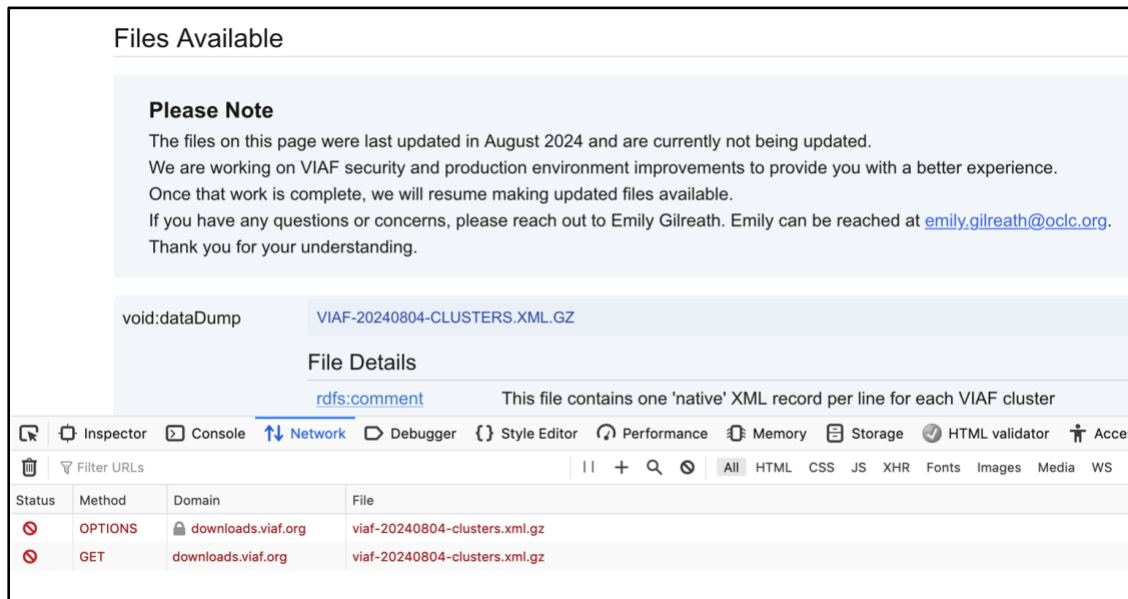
Files Available

Please Note
The files on this page were last updated in August 2024 and are currently not being updated.
We are working on VIAF security and production environment improvements to provide you with a better experience.
Once that work is complete, we will resume making updated files available.
If you have any questions or concerns, please reach out to Emily Gilreath. Emily can be reached at emily.gilreath@oclc.org.
Thank you for your understanding.

void:dataDump VIAF-20240804-CLUSTERS.XML.GZ

File Details
rdfs:comment This file contains one 'native' XML record per line for each VIAF cluster

Inspector Console Network Debugger Style Editor Performance Memory Storage HTML validator Acce

Filter URLs All HTML CSS JS XHR Fonts Images Media WS

| Status | Method | Domain | File |
|---|---|---|---|
| | OPTIONS | downloads.viaf.org | viaf-20240804-clusters.xml.gz |
| | GET | downloads.viaf.org | viaf-20240804-clusters.xml.gz |